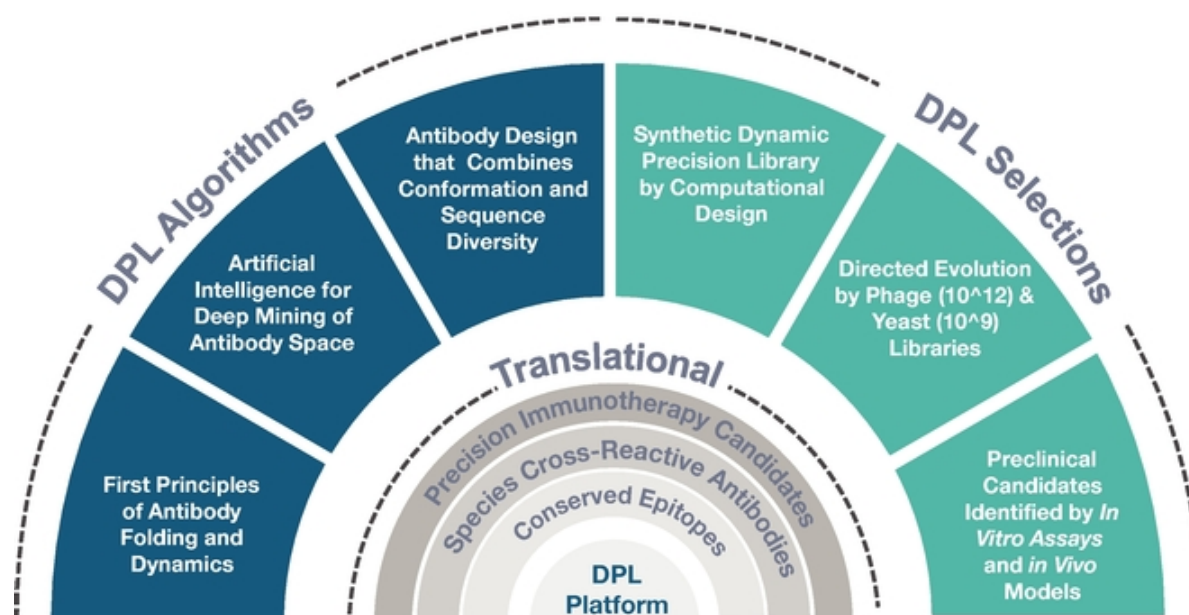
DPL Algorithms

DPL Selections

Antibody Design that Combines Conformation and Sequence Diversity

Synthetic Dynamic Precision Library by Computational Design

Artificial Intelligence for Deep Mining of Antibody Space

Directed Evolution by Phage (10^12) & Yeast (10^9) Libraries

First Principles of Antibody Folding and Dynamics

Translational

Precision Immunotherapy Candidates

Species Cross-Reactive Antibodies

Conserved Epitopes

DPL Platform

Preclinical Candidates Identified by *In Vitro Assays* and *in Vivo* Models